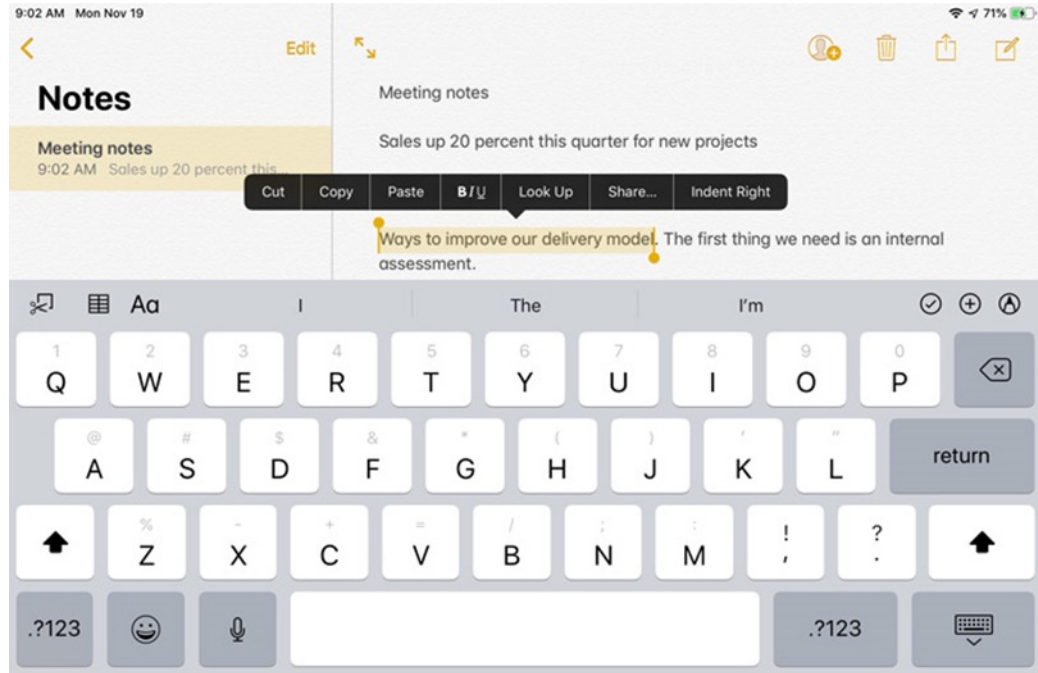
9:02 AM Mon Nov 19

71%

Edit

Notes

Meeting notes
9:02 AM Sales up 20 percent this...

Meeting notes

Sales up 20 percent this quarter for new projects

Cut | Copy | Paste | B I U | Look Up | Share... | Indent Right

Ways to improve our delivery model. The first thing we need is an internal assessment.

Aa

I | The | I'm

1 Q 2 W 3 E 4 R 5 T 6 Y 7 U 8 I 9 O 0 P

@ A # S $ D & F * G ( H ) J ' K " L return

% Z - X + C = V / B ; N : M ! , ? .

.?123 .?123